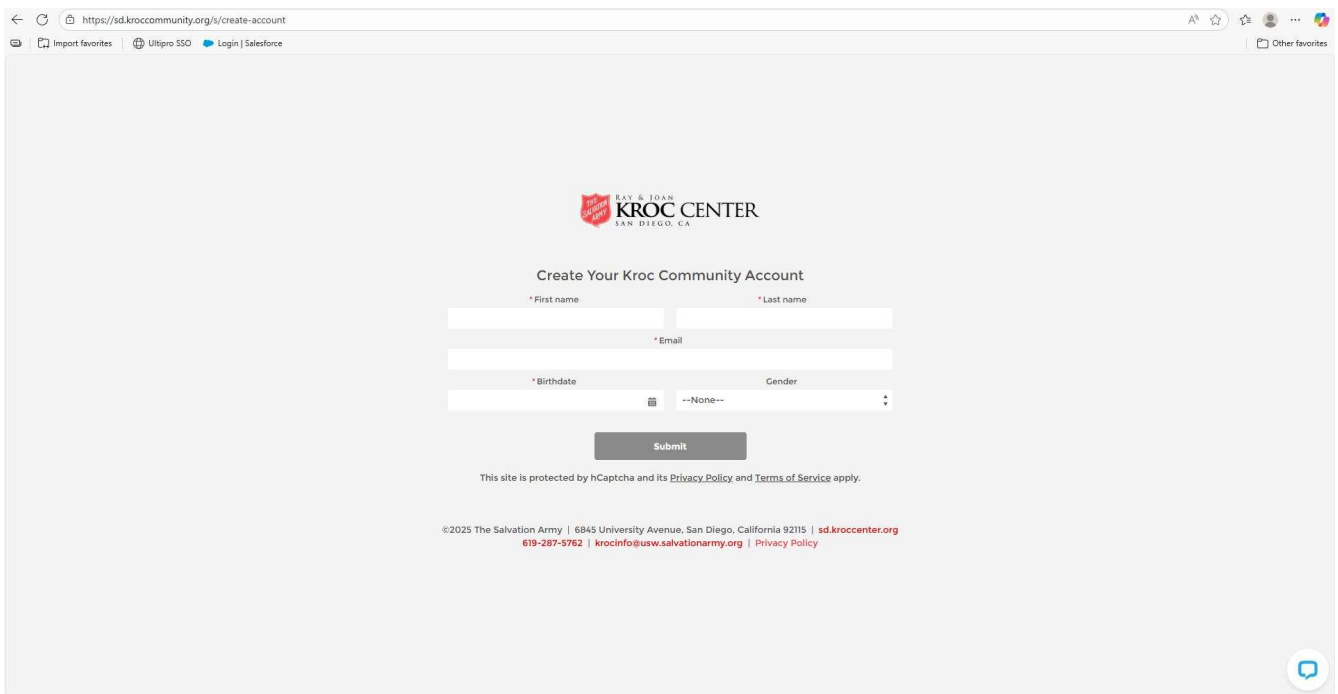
https://sd.kroccommunity.org/s/create-account

Import favorites | Ultipro SSO | Login | Salesforce

Other favorites

THE SALVATION ARMY RAY & JOAN KROC CENTER SAN DIEGO, CA

Create Your Kroc Community Account

*First name

*Last name

*Email

*Birthdate

Gender

--None--

Submit

This site is protected by hCaptcha and its Privacy Policy and Terms of Service apply.

©2025 The Salvation Army | 6845 University Avenue, San Diego, California 92115 | sd.kroccenter.org
619-287-5762 | krocinfo@usw.salvationarmy.org | Privacy Policy